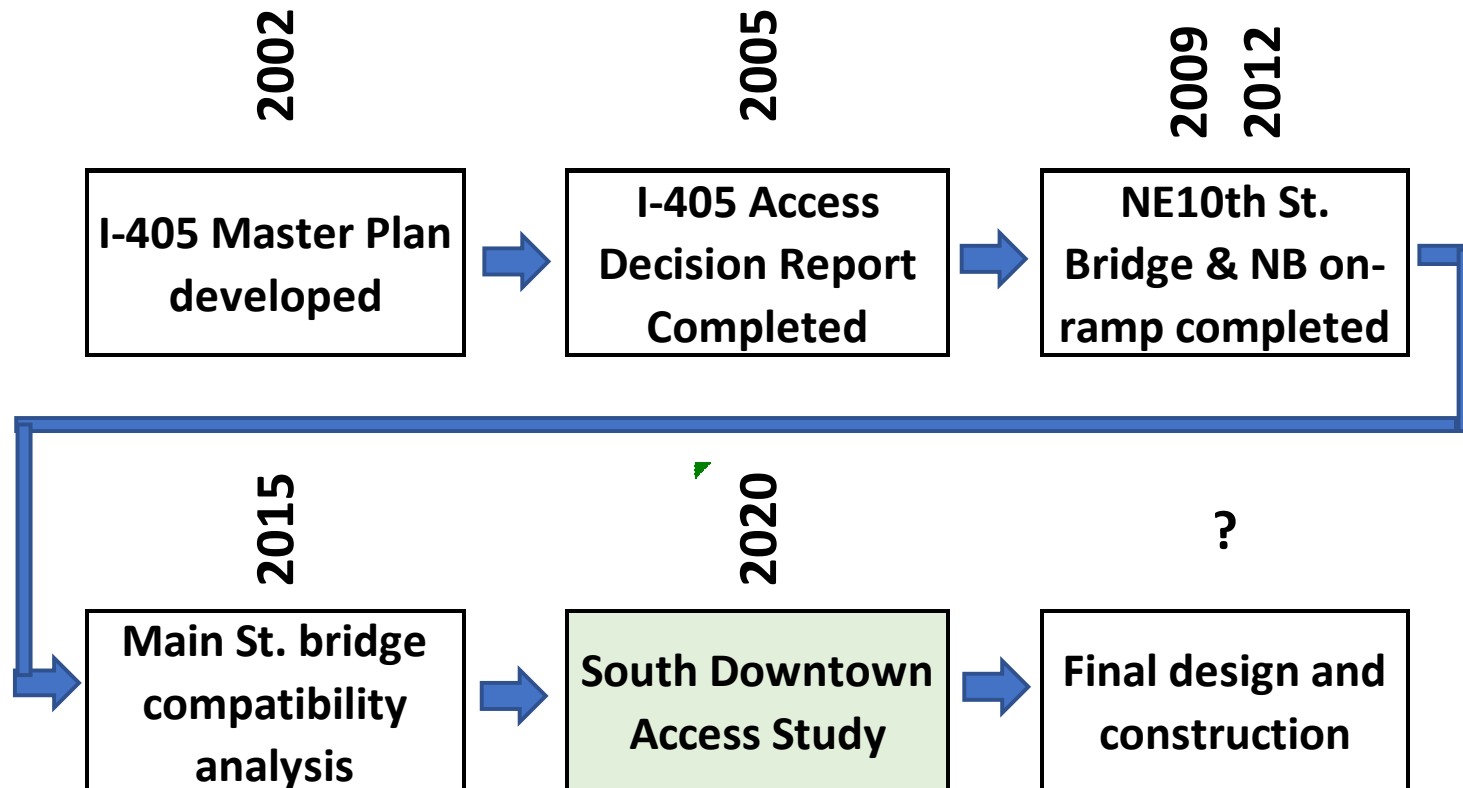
2002

I-405 Master Plan developed

2005

I-405 Access Decision Report Completed

2009 2012

NE10th St. Bridge & NB on-ramp completed

2015

Main St. bridge compatibility analysis

2020

South Downtown Access Study

?

Final design and construction